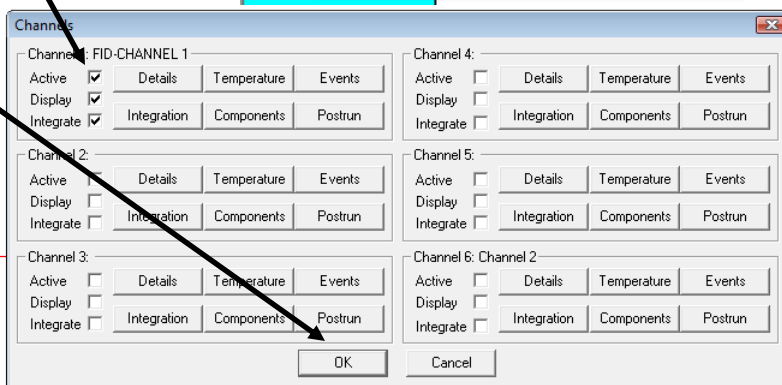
Channels

Channel 1: FID-CHANNEL 1
Active ☑ Details Temperature Events
Display ☑
Integrate ☑ Integration Components Postrun

Channel 2:
Active ☐ Details Temperature Events
Display ☐
Integrate ☐ Integration Components Postrun

Channel 3:
Active ☐ Details Temperature Events
Display ☐
Integrate ☐ Integration Components Postrun

Channel 4:
Active ☐ Details Temperature Events
Display ☐
Integrate ☐ Integration Components Postrun

Channel 5:
Active ☐ Details Temperature Events
Display ☐
Integrate ☐ Integration Components Postrun

Channel 6: Channel 2
Active ☐ Details Temperature Events
Display ☐
Integrate ☐ Integration Components Postrun

OK Cancel